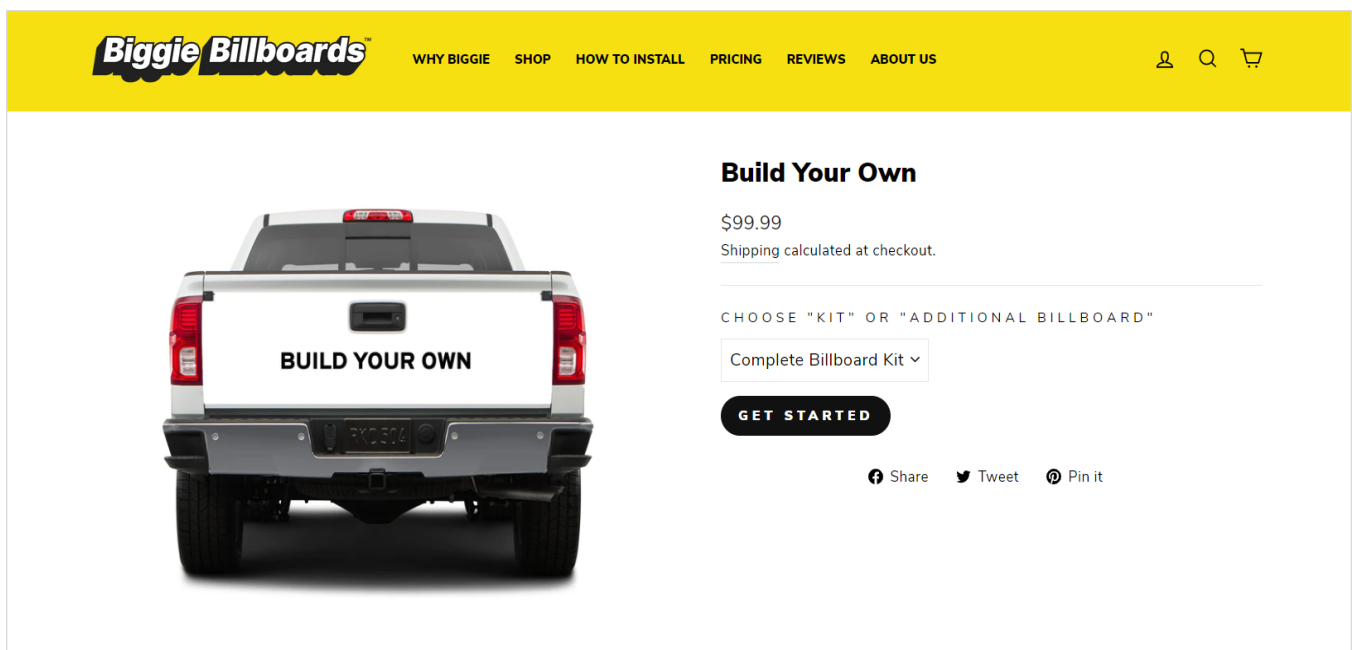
Biggie Billboards™

WHY BIGGIE SHOP HOW TO INSTALL PRICING REVIEWS ABOUT US

BUILD YOUR OWN

RXD 504

Build Your Own

$99.99

Shipping calculated at checkout.

CHOOSE "KIT" OR "ADDITIONAL BILLBOARD"

Complete Billboard Kit

GET STARTED

Share Tweet Pin it